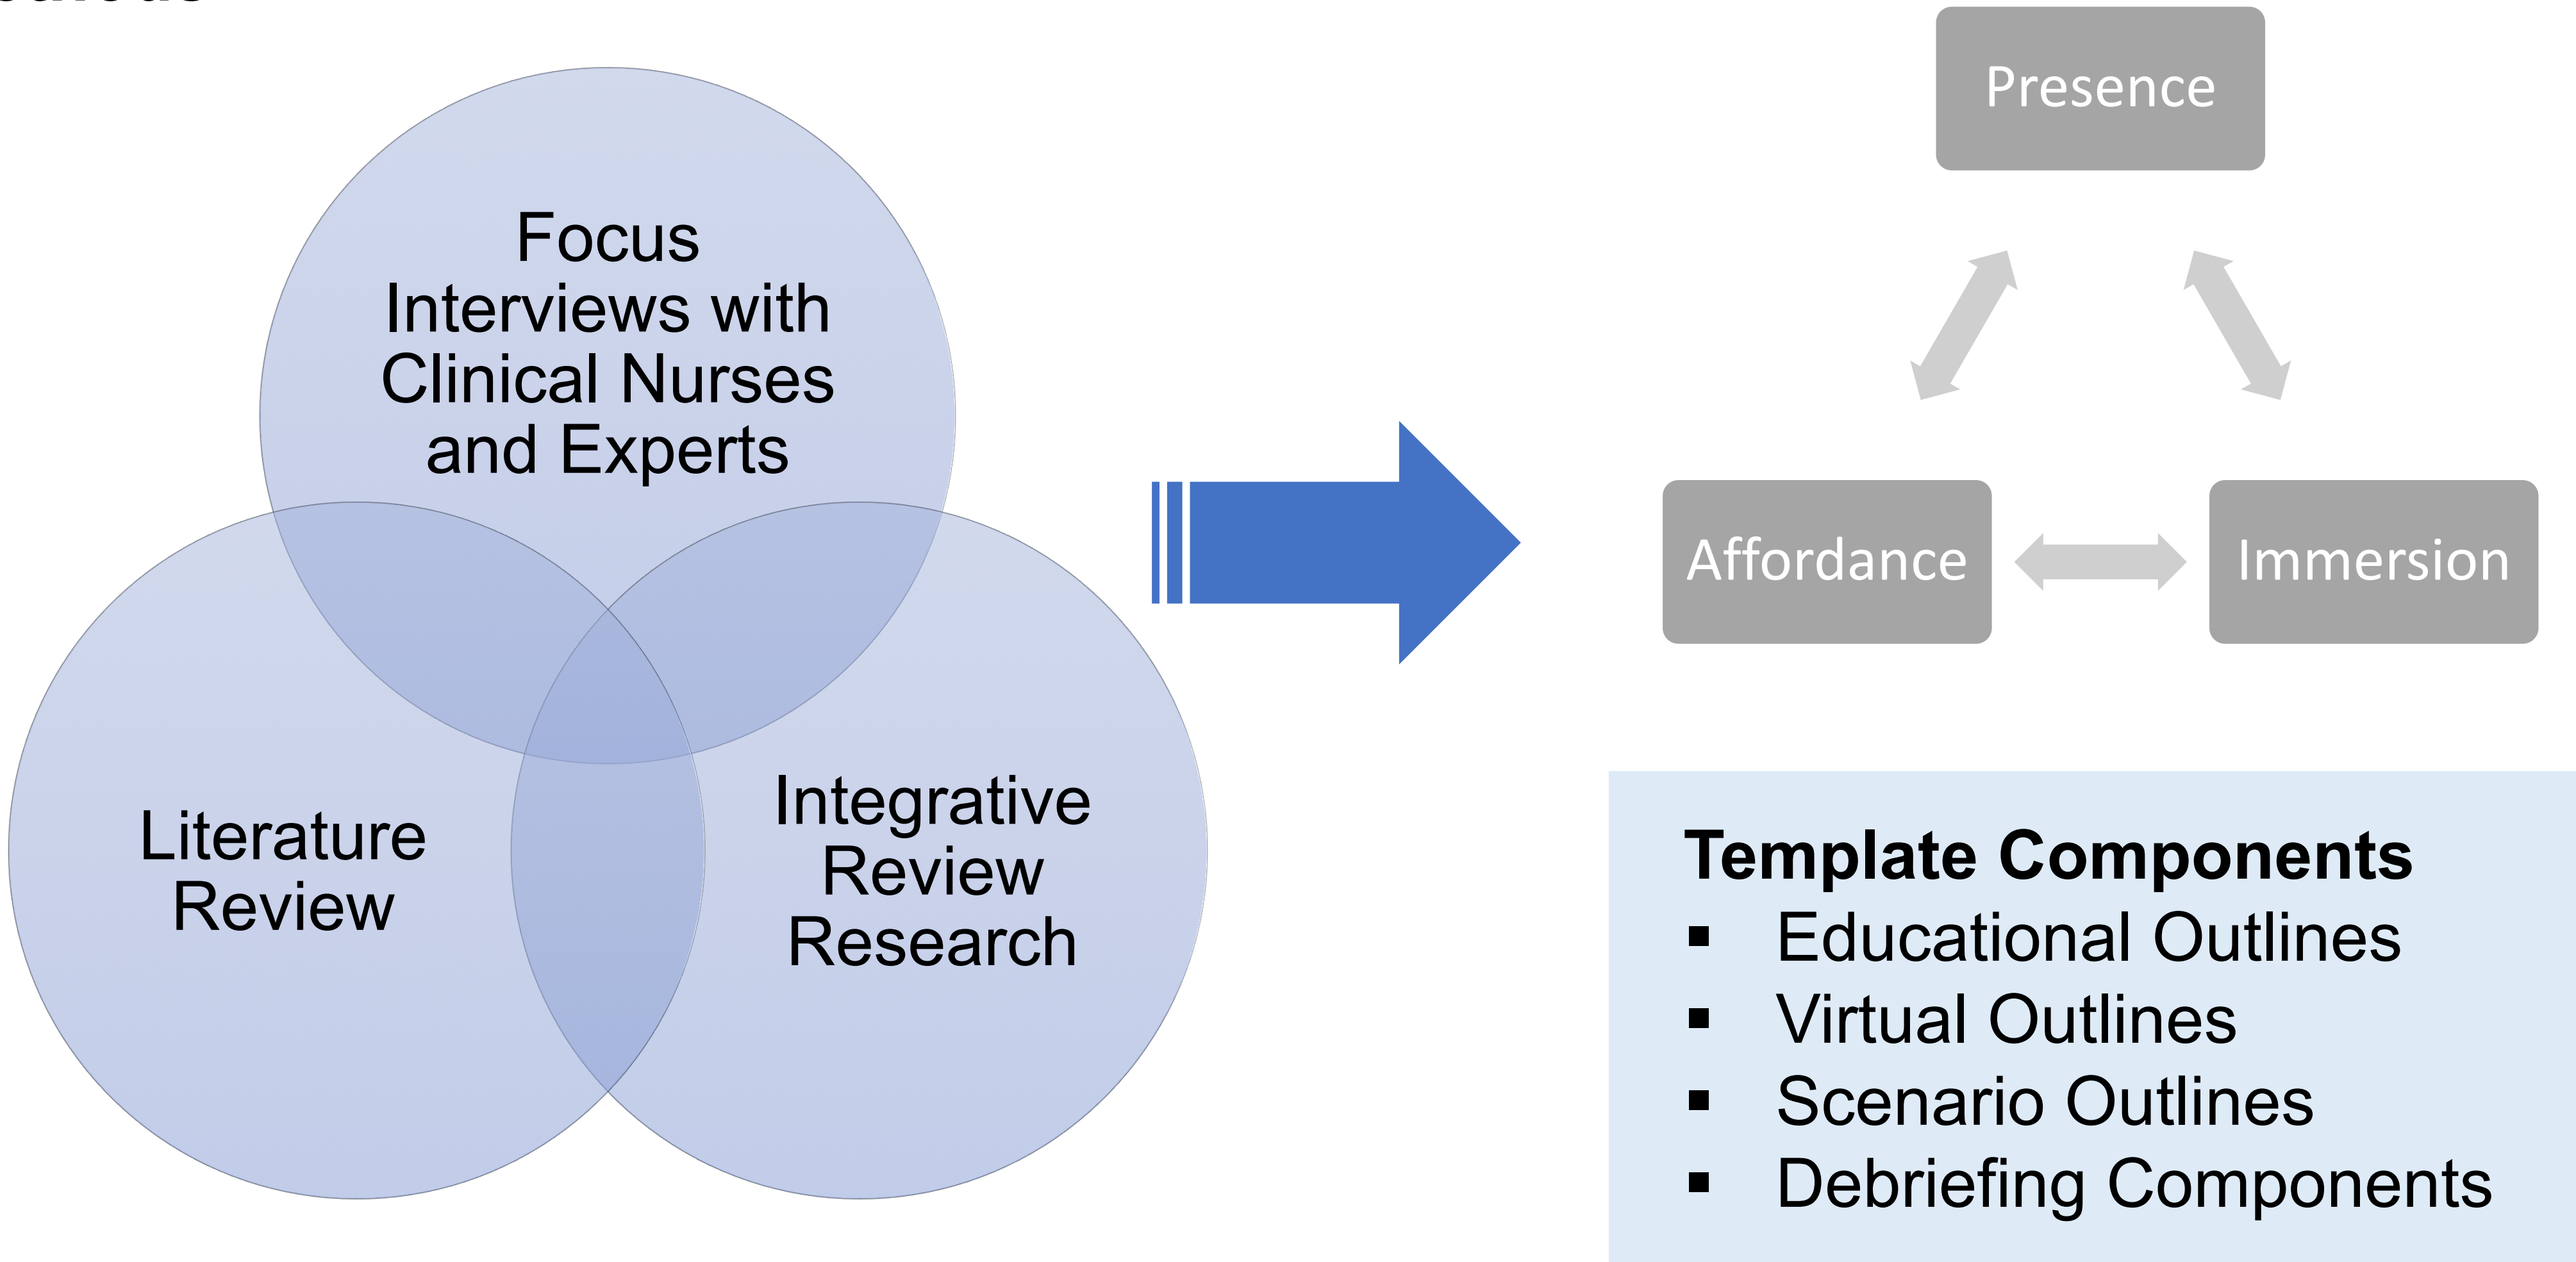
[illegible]

Focus Interviews with Clinical Nurses and Experts

Literature Review

Integrative Review Research

Presence

Affordance

Immersion

**Template Components**
▪ Educational Outlines
▪ Virtual Outlines
▪ Scenario Outlines
▪ Debriefing Components